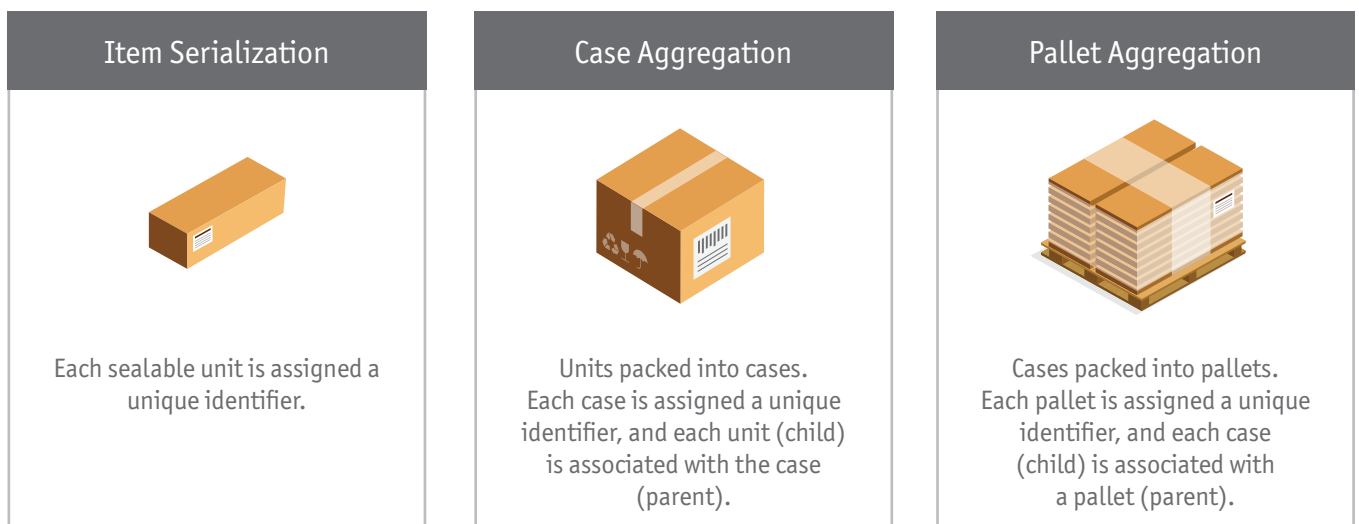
Item Serialization

Each sealable unit is assigned a unique identifier.

Case Aggregation

Units packed into cases. Each case is assigned a unique identifier, and each unit (child) is associated with the case (parent).

Pallet Aggregation

Cases packed into pallets. Each pallet is assigned a unique identifier, and each case (child) is associated with a pallet (parent).